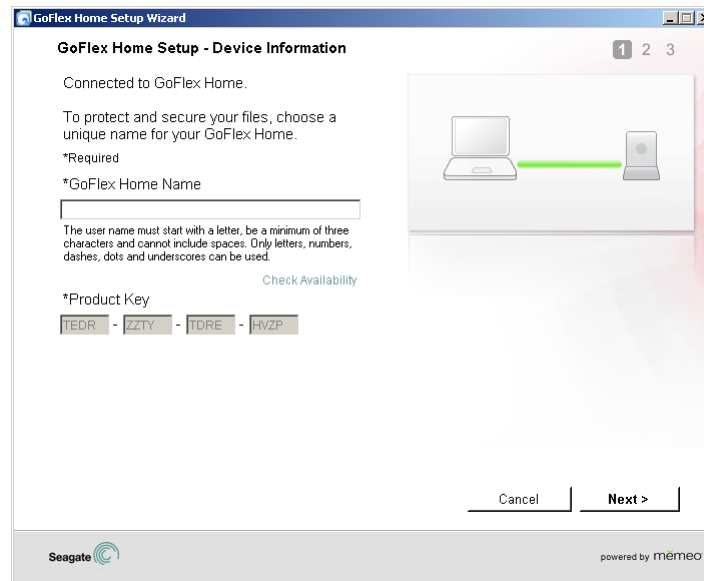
GoFlex Home Setup Wizard

GoFlex Home Setup - Device Information

1 2 3

Connected to GoFlex Home.

To protect and secure your files, choose a unique name for your GoFlex Home.

*Required

*GoFlex Home Name

The user name must start with a letter, be a minimum of three characters and cannot include spaces. Only letters, numbers, dashes, dots and underscores can be used.

Check Availability

*Product Key

TEDR - ZZTY - TDRE - HVZP

Cancel

Next >

Seagate

powered by memeo